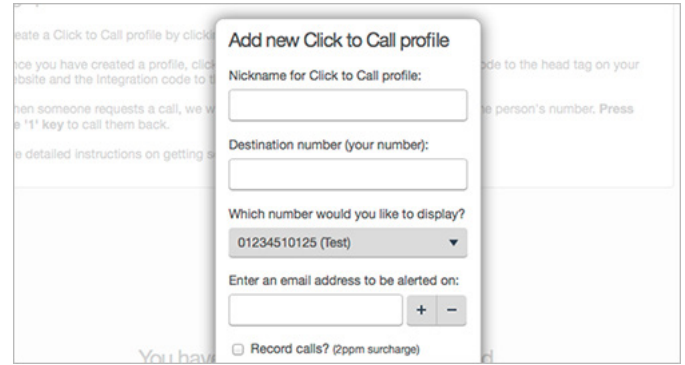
eate a Click to Call profile by click

nce you have created a profile, click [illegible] de to the head tag on your bsite and the integration code to t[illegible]

hen someone requests a call, we w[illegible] e person's number. Press e '1' key to call them back.

e detailed instructions on getting s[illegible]

Add new Click to Call profile

Nickname for Click to Call profile:

Destination number (your number):

Which number would you like to display?

01234510125 (Test)

Enter an email address to be alerted on:

+ −

Record calls? (2ppm surcharge)

You hav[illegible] d